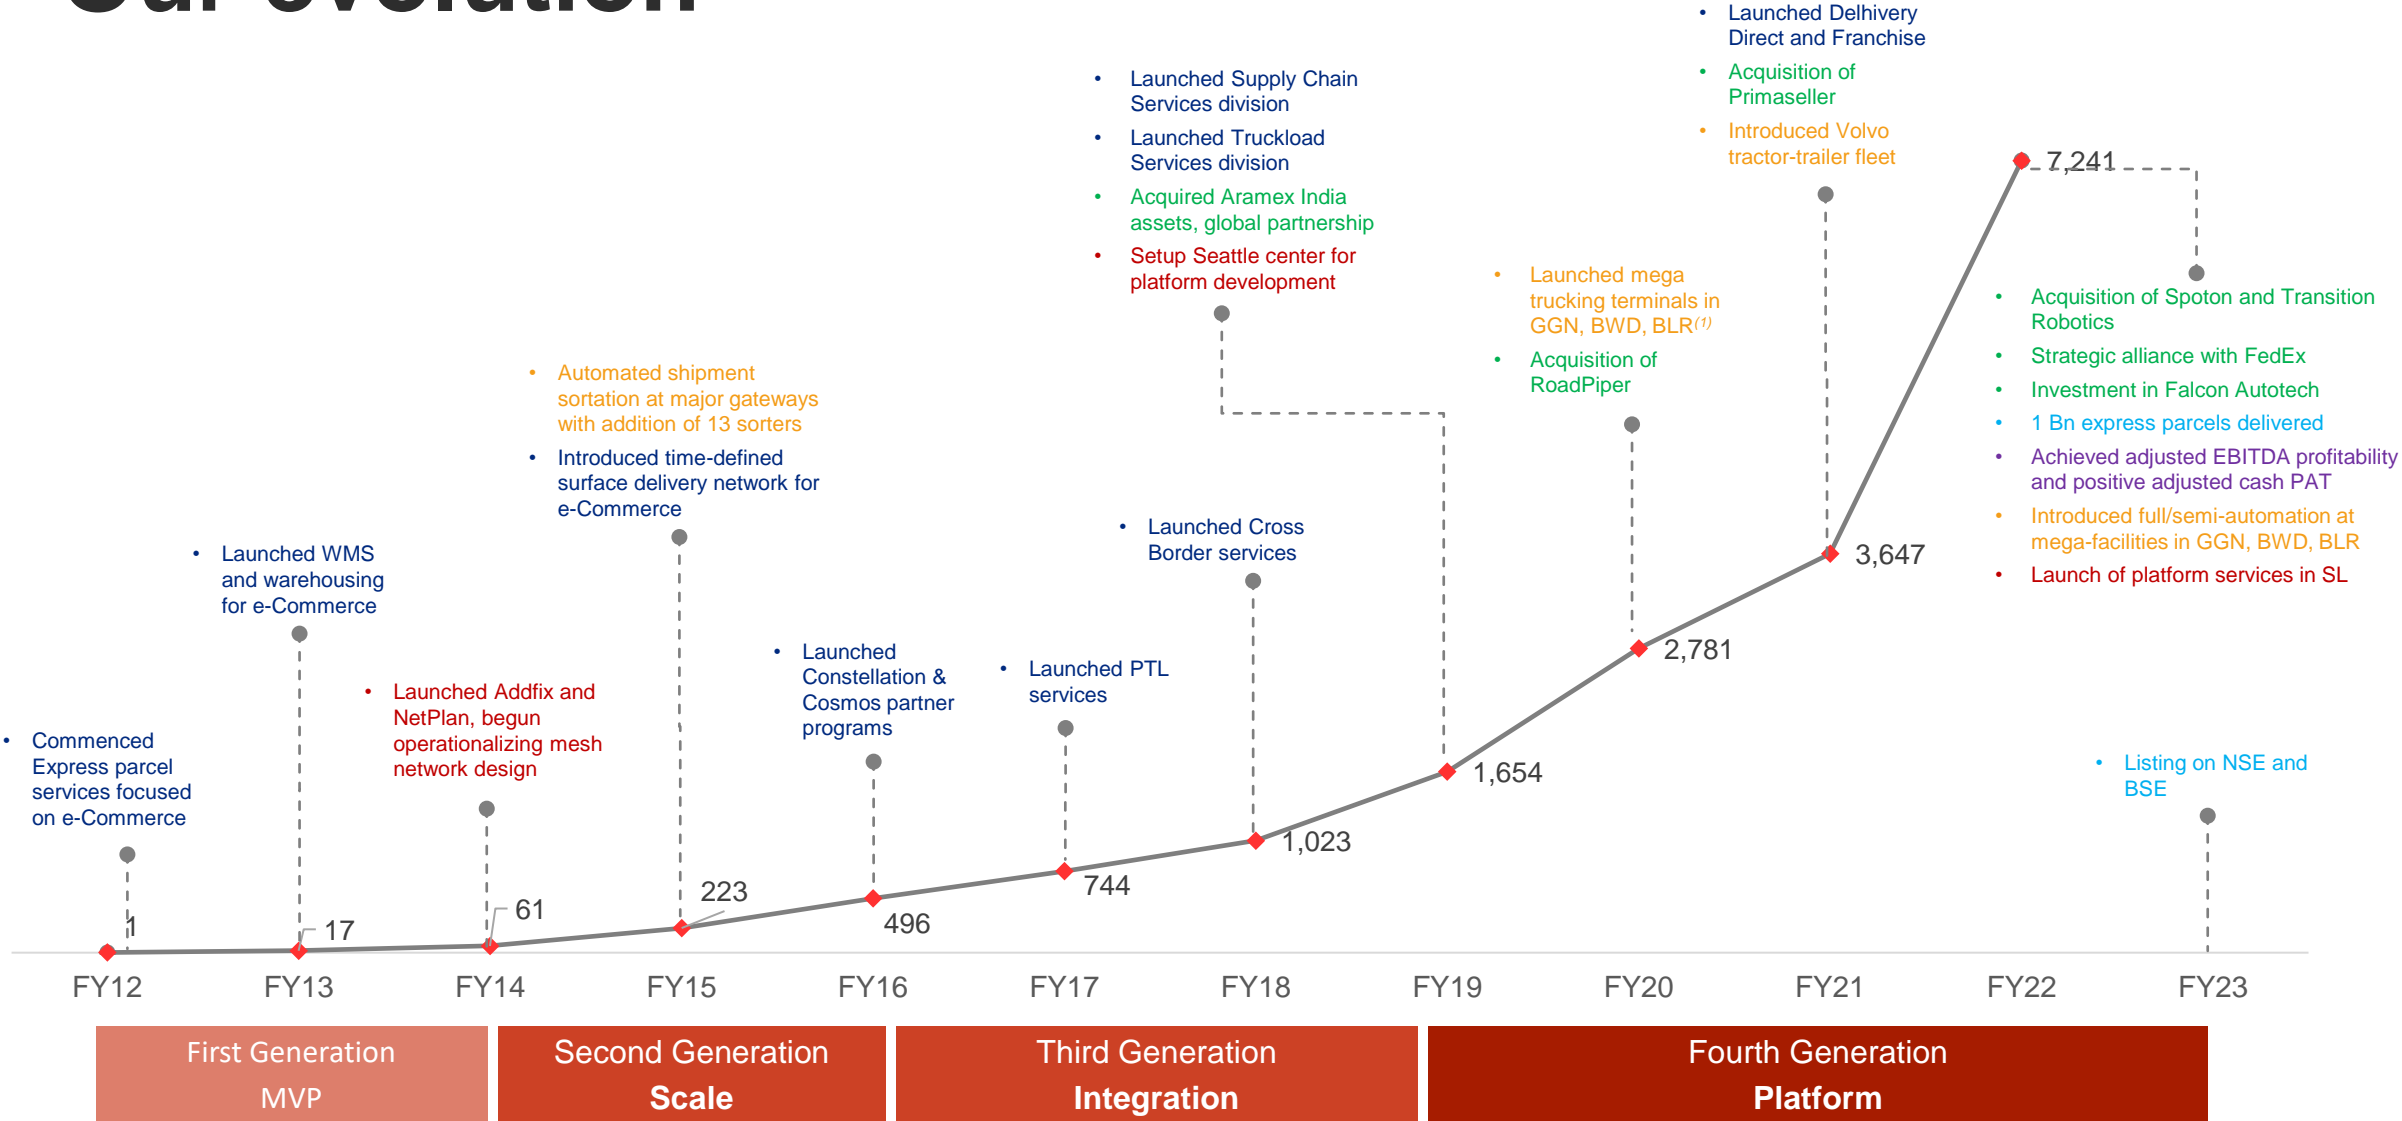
• Launched Delhivery Direct and Franchise
• Acquisition of Primaseller
• Introduced Volvo tractor-trailer fleet

• Launched Supply Chain Services division
• Launched Truckload Services division
• Acquired Aramex India assets, global partnership
• Setup Seattle center for platform development

7,241

• Launched mega trucking terminals in GGN, BWD, BLR$^{(1)}$
• Acquisition of RoadPiper

• Acquisition of Spoton and Transition Robotics
• Strategic alliance with FedEx
• Investment in Falcon Autotech
• 1 Bn express parcels delivered
• Achieved adjusted EBITDA profitability and positive adjusted cash PAT
• Introduced full/semi-automation at mega-facilities in GGN, BWD, BLR
• Launch of platform services in SL

• Automated shipment sortation at major gateways with addition of 13 sorters
• Introduced time-defined surface delivery network for e-Commerce

• Launched Cross Border services

3,647

• Launched WMS and warehousing for e-Commerce

• Launched Constellation & Cosmos partner programs

• Launched PTL services

2,781

• Launched Addfix and NetPlan, begun operationalizing mesh network design

• Commenced Express parcel services focused on e-Commerce

1,654

• Listing on NSE and BSE

1,023

744

223

496

61

1

17

FY12 FY13 FY14 FY15 FY16 FY17 FY18 FY19 FY20 FY21 FY22 FY23

First Generation
MVP

Second Generation
Scale

Third Generation
Integration

Fourth Generation
Platform